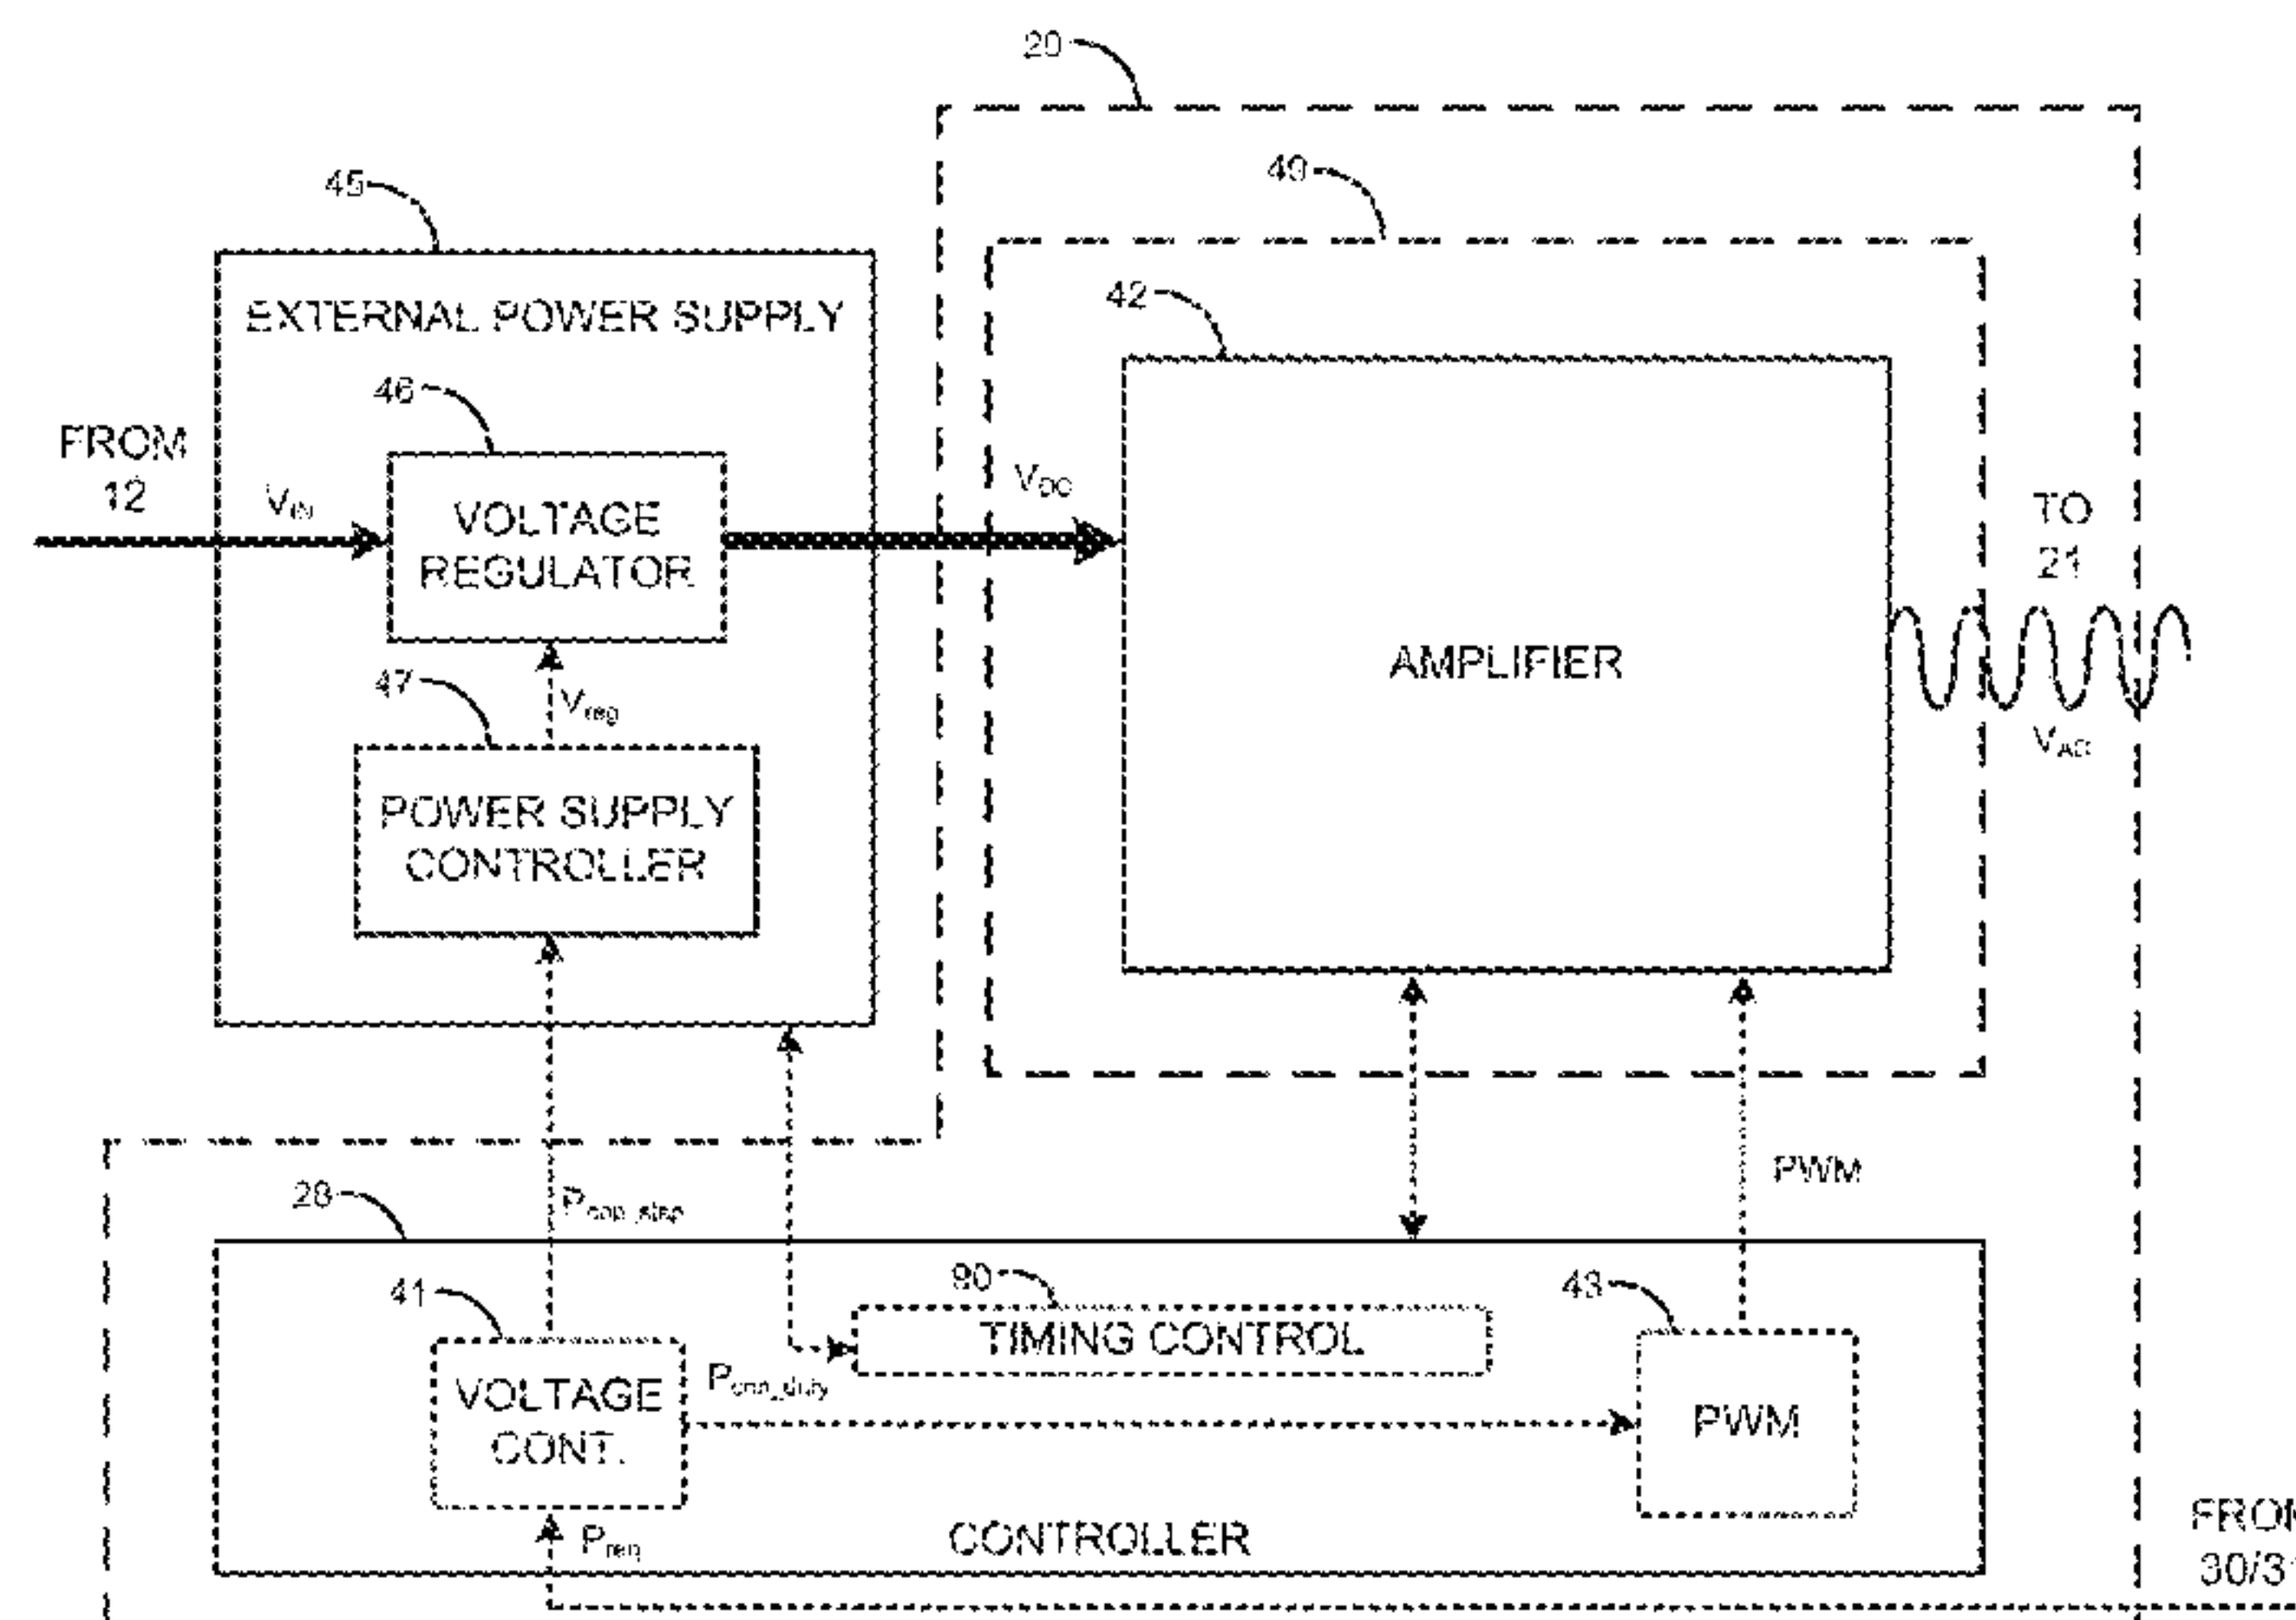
20

45

49

42

EXTERNAL POWER SUPPLY

46

FROM 12

$V_{IN}$

VOLTAGE REGULATOR

$V_{DC}$

TO 21

AMPLIFIER

47

$V_{reg}$

$V_{AC}$

POWER SUPPLY CONTROLLER

PWM

28

$P_{cap\_step}$

90

41

43

TIMING CONTROL

VOLTAGE CONT.

$P_{cnn\_duty}$

PWM

CONTROLLER

$P_{req}$

FRO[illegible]

30/3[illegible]